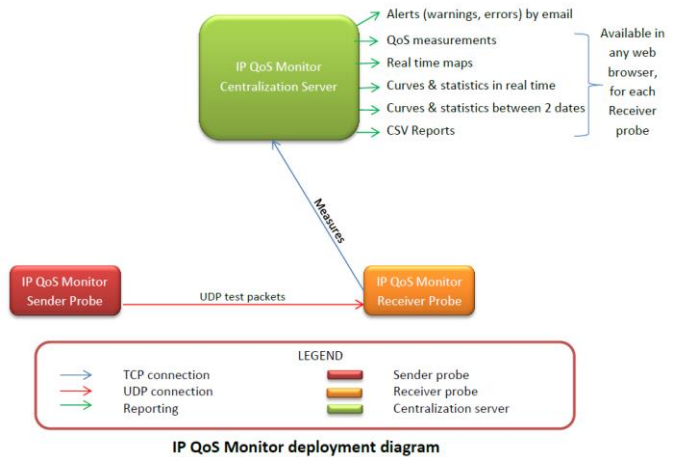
IP QoS Monitor Centralization Server

Alerts (warnings, errors) by email
QoS measurements
Real time maps
Curves & statistics in real time
Curves & statistics between 2 dates
CSV Reports

Available in any web browser, for each Receiver probe

Measures

IP QoS Monitor Sender Probe

UDP test packets

IP QoS Monitor Receiver Probe

LEGEND

TCP connection
UDP connection
Reporting

Sender probe
Receiver probe
Centralization server

IP QoS Monitor deployment diagram